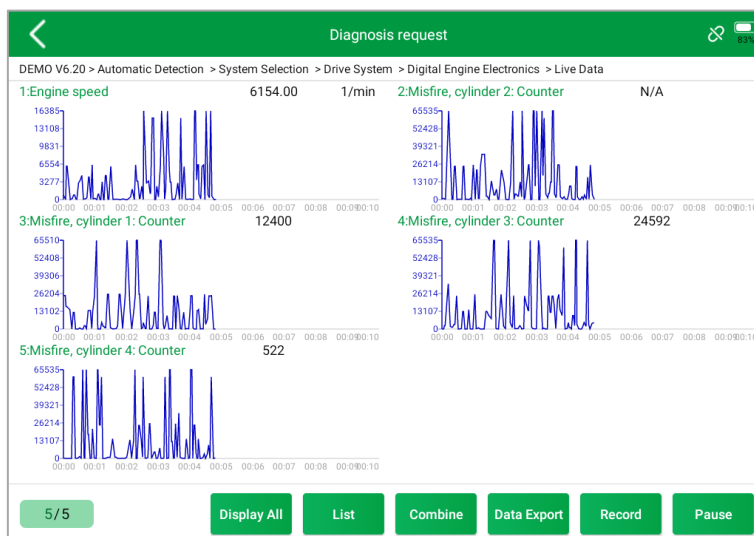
Diagnosis request

83%

DEMO V6.20 > Automatic Detection > System Selection > Drive System > Digital Engine Electronics > Live Data

1:Engine speed 6154.00 1/min

16385
13108
9831
6554
3277
0
00:00 00:01 00:02 00:03 00:04 00:05 00:06 00:07 00:08 00:09 00:10

2:Misfire, cylinder 2: Counter N/A

65535
52428
39321
26214
13107
0
00:00 00:01 00:02 00:03 00:04 00:05 00:06 00:07 00:08 00:09 00:10

3:Misfire, cylinder 1: Counter 12400

65510
52408
39306
26204
13102
0
00:00 00:01 00:02 00:03 00:04 00:05 00:06 00:07 00:08 00:09 00:10

4:Misfire, cylinder 3: Counter 24592

65535
52428
39321
26214
13107
0
00:00 00:01 00:02 00:03 00:04 00:05 00:06 00:07 00:08 00:09 00:10

5:Misfire, cylinder 4: Counter 522

65535
52428
39321
26214
13107
0
00:00 00:01 00:02 00:03 00:04 00:05 00:06 00:07 00:08 00:09 00:10

5/5

Display All

List

Combine

Data Export

Record

Pause